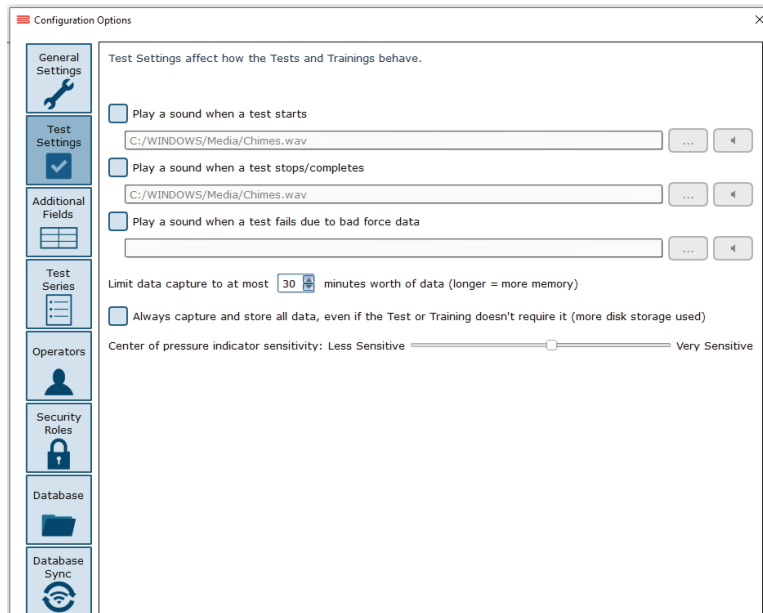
Configuration Options

General Settings

Test Settings

Additional Fields

Test Series

Operators

Security Roles

Database

Database Sync

Test Settings affect how the Tests and Trainings behave.

Play a sound when a test starts

C:/WINDOWS/Media/Chimes.wav

...

Play a sound when a test stops/completes

C:/WINDOWS/Media/Chimes.wav

...

Play a sound when a test fails due to bad force data

...

Limit data capture to at most 30 minutes worth of data (longer = more memory)

Always capture and store all data, even if the Test or Training doesn't require it (more disk storage used)

Center of pressure indicator sensitivity: Less Sensitive Very Sensitive